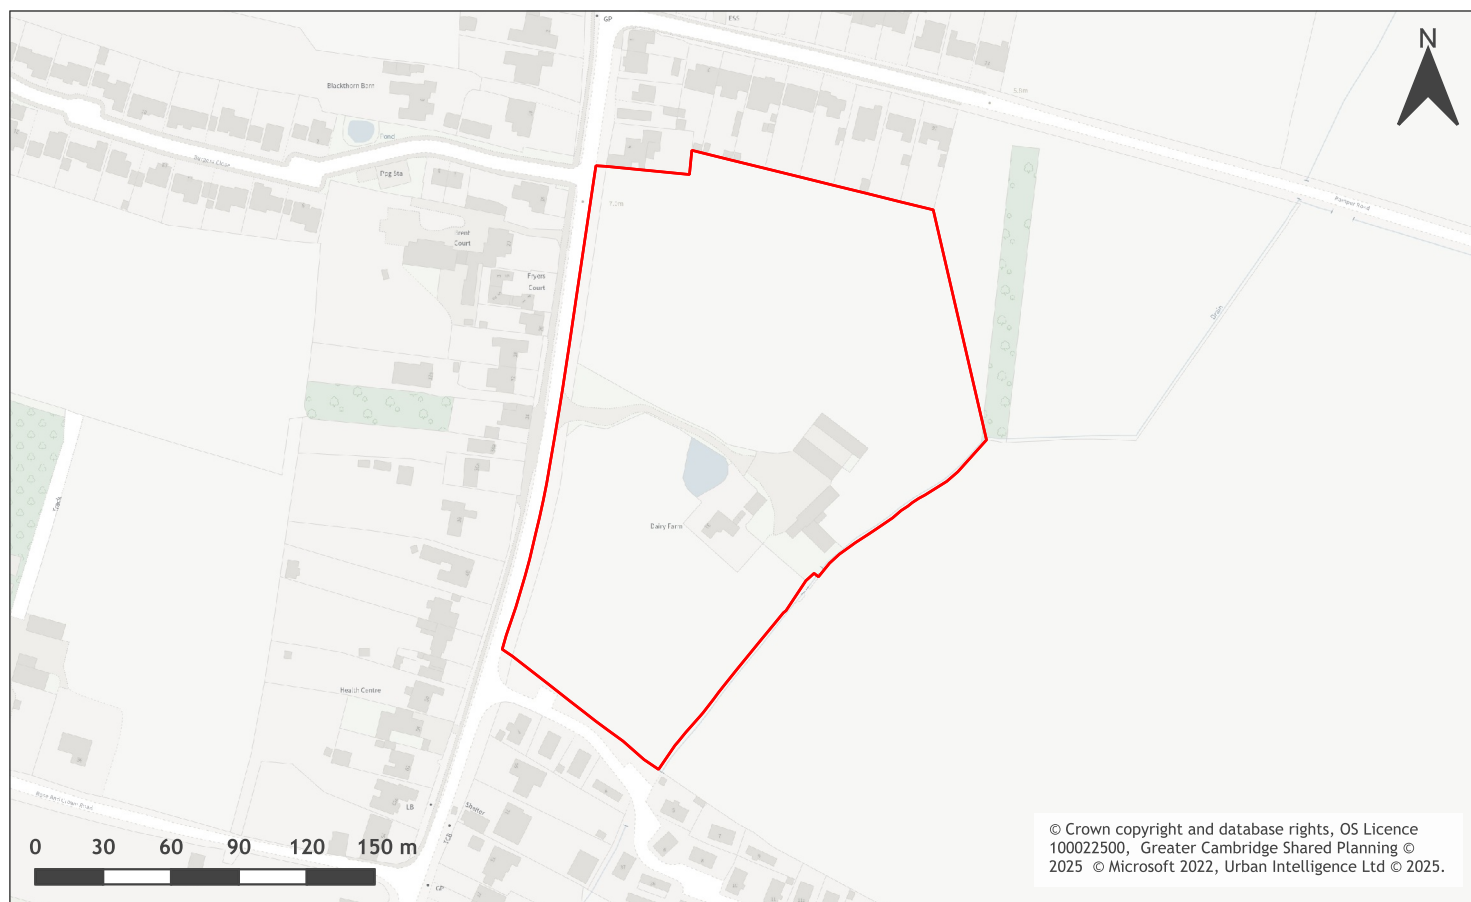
N

GP

ESS

Blackthorn Barn

Pond

Dog Sta

5.0m

Court

Fryers Court

Dairy Farm

Drain

Track

Health Centre

LB

Shelter

GP

0 30 60 90 120 150 m

© Crown copyright and database rights, OS Licence 100022500, Greater Cambridge Shared Planning © 2025 © Microsoft 2022, Urban Intelligence Ltd © 2025.